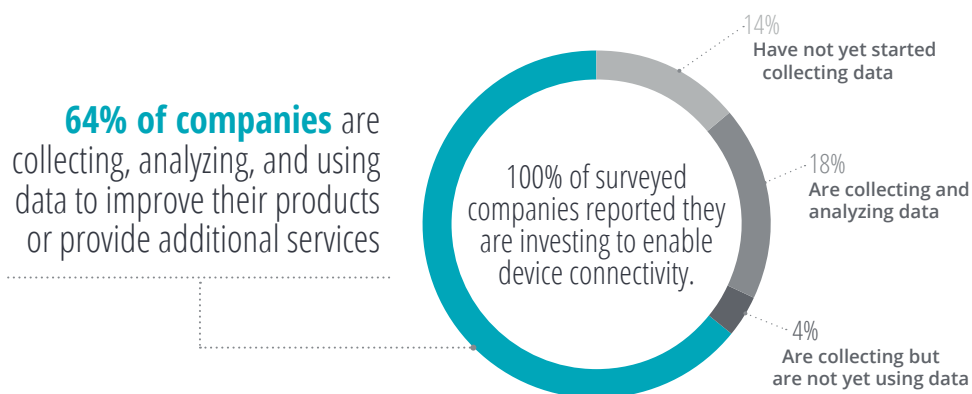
64% of companies are collecting, analyzing, and using data to improve their products or provide additional services

100% of surveyed companies reported they are investing to enable device connectivity.

14%
Have not yet started collecting data

18%
Are collecting and analyzing data

4%
Are collecting but are not yet using data